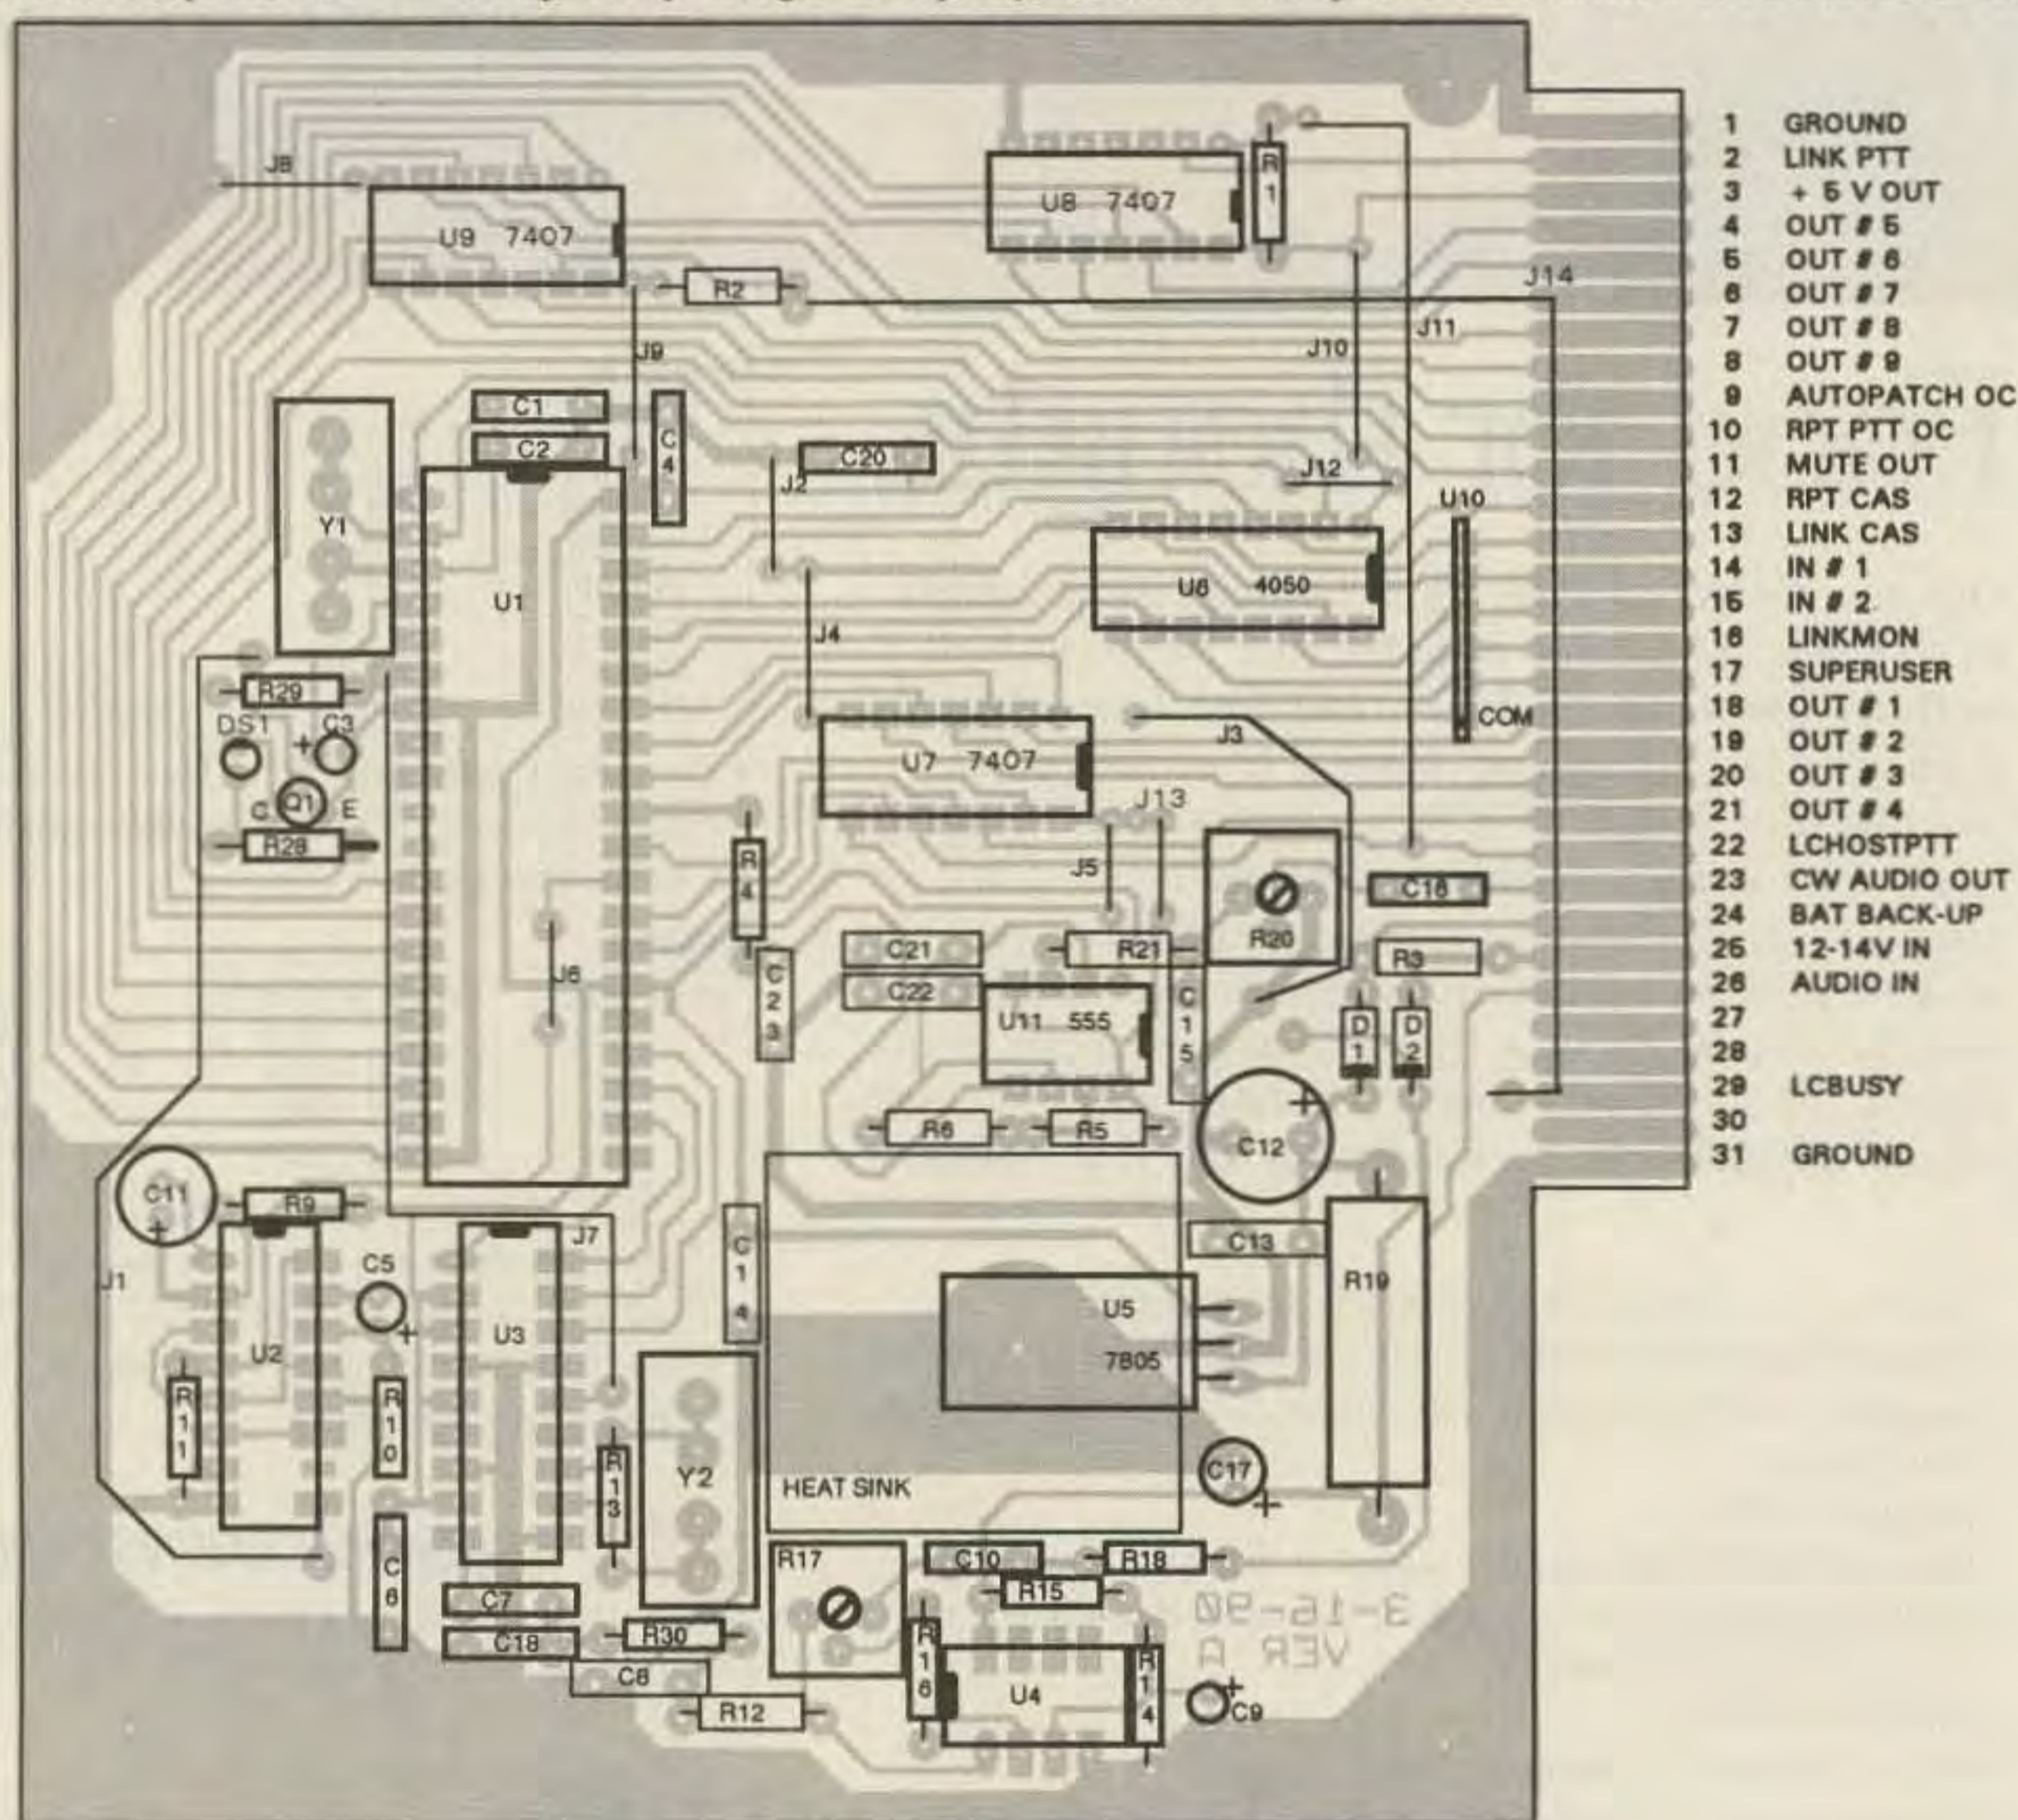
J8
U9 7407
U8 7407
R1
R2
J14
J9
J10
J11
C1
C2
C4
C20
J2
J12
U10
Y1
U1
U6 4050
J4
R29
DS1
C3
COM
U7 7407
J3
C Q1 E
R28
J13
R4
J5
C18
R20
J6
C21
R21
R3
C22
C23
U11 555
C15
D1
D2
R6
R5
C12
C11
R9
J7
J1
C5
C14
C13
R19
U2
U3
U5
7805
R11
R10
R13
Y2
HEAT SINK
C17
C6
R17
C10
R18
R15
C7
3-16-90
VER A
C18
R30
R16
R14
C8
U4
C9
R12

| | |
|---|---|
| 1 | GROUND |
| 2 | LINK PTT |
| 3 | + 5 V OUT |
| 4 | OUT # 5 |
| 5 | OUT # 6 |
| 6 | OUT # 7 |
| 7 | OUT # 8 |
| 8 | OUT # 9 |
| 9 | AUTOPATCH OC |
| 10 | RPT PTT OC |
| 11 | MUTE OUT |
| 12 | RPT CAS |
| 13 | LINK CAS |
| 14 | IN # 1 |
| 15 | IN # 2 |
| 16 | LINKMON |
| 17 | SUPERUSER |
| 18 | OUT # 1 |
| 19 | OUT # 2 |
| 20 | OUT # 3 |
| 21 | OUT # 4 |
| 22 | LCHOSTPTT |
| 23 | CW AUDIO OUT |
| 24 | BAT BACK-UP |
| 25 | 12-14V IN |
| 26 | AUDIO IN |
| 27 | |
| 28 | |
| 29 | LCBUSY |
| 30 | |
| 31 | GROUND |